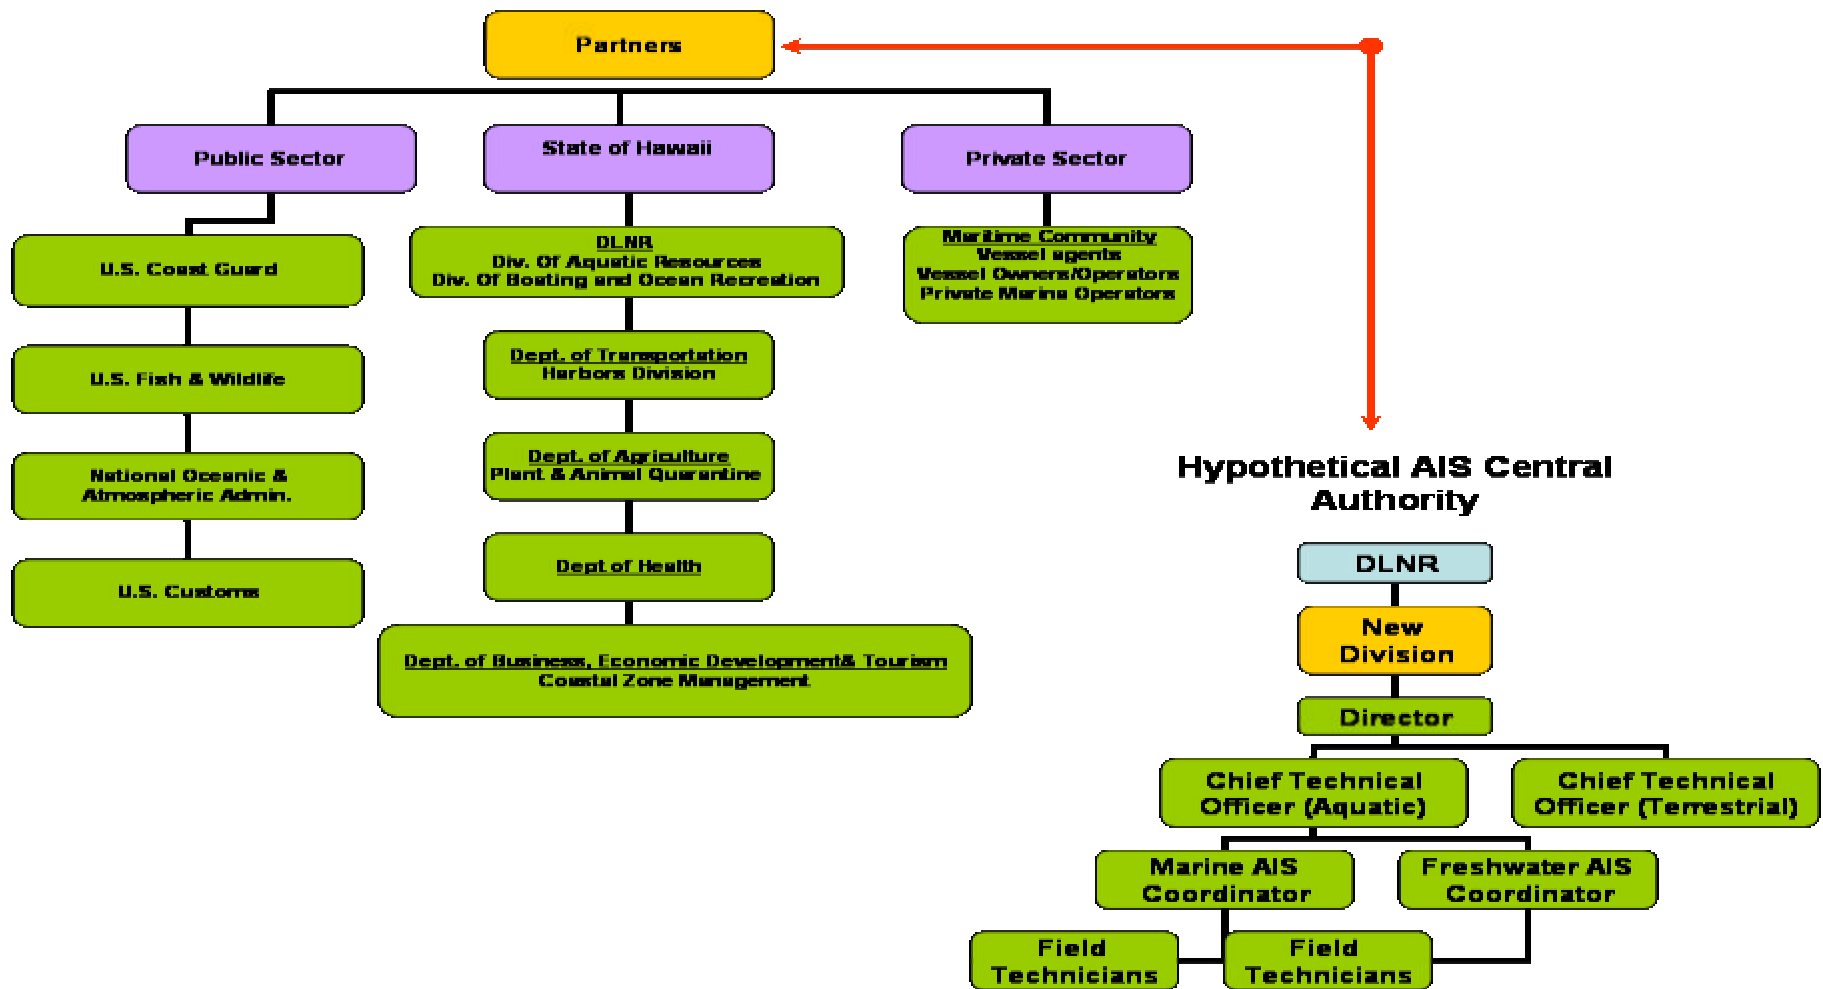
Partners

Public Sector

State of Hawaii

Private Sector

U.S. Coast Guard

U.S. Fish & Wildlife

National Oceanic & Atmospheric Admin.

U.S. Customs

DLNR
Div. Of Aquatic Resources
Div. Of Boating and Ocean Recreation

Dept. of Transportation
Harbors Division

Dept. of Agriculture
Plant & Animal Quarantine

Dept of Health

Dept. of Business, Economic Development& Tourism
Coastal Zone Management

Maritime Community
Vessel agents
Vessel Owners/Operators
Private Marine Operators

Hypothetical AIS Central Authority

DLNR

New Division

Director

Chief Technical Officer (Aquatic)

Chief Technical Officer (Terrestrial)

Marine AIS Coordinator

Freshwater AIS Coordinator

Field Technicians

Field Technicians